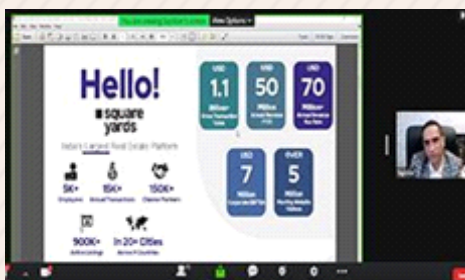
You are viewing Sachin's screen View Options

Hello!
square yards

India's Largest Real Estate Platform

5K+
Employees

15K+
Annual Transactions

150K+
Channel Partners

900K+
Active Listings

In 20+ Cities
Across 8 Countries

USD
1.1
Billion
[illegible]

USD
50
Million
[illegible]

USD
70
Million
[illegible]

USD
7
Million
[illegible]

OVER
5
Million
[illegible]